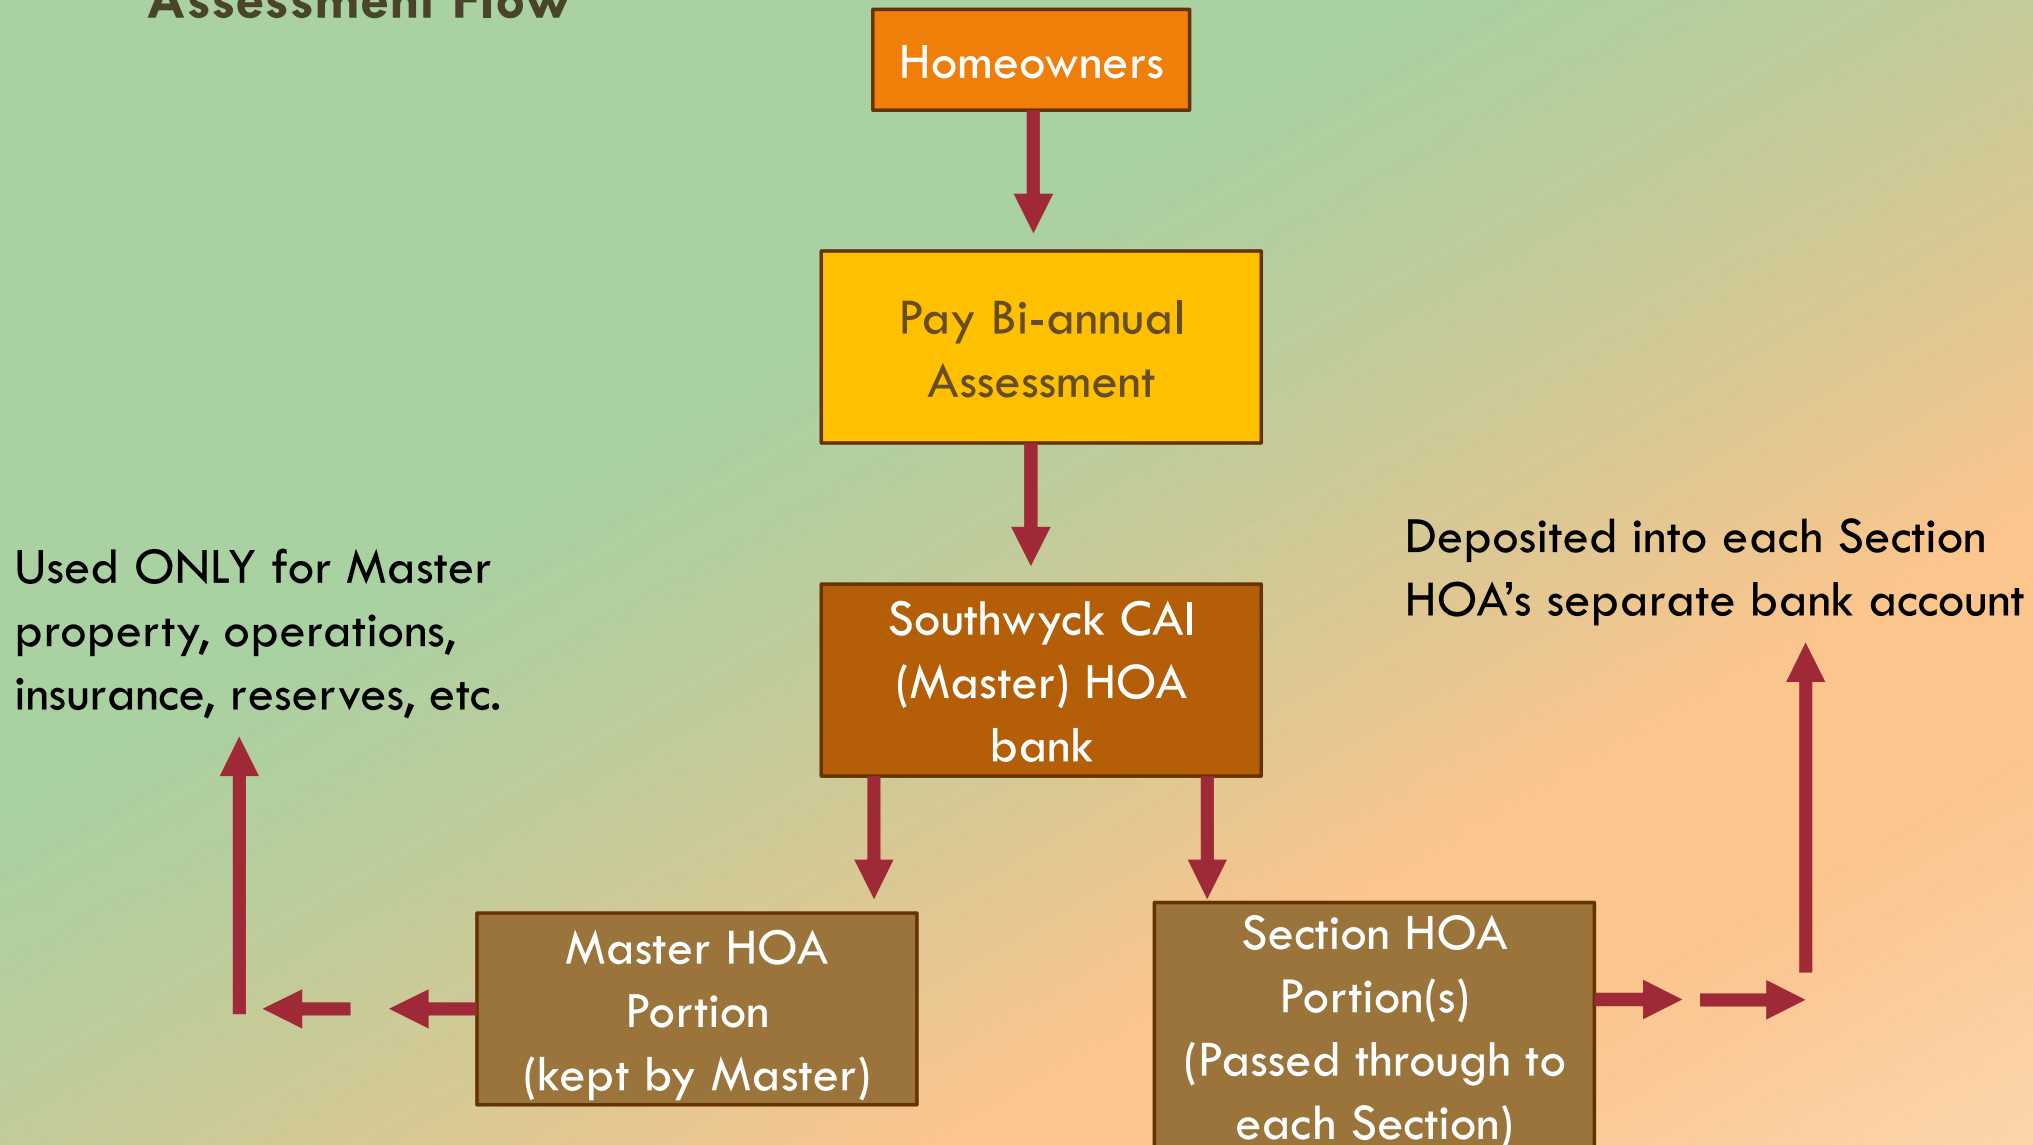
Assessment Flow

Homeowners

Pay Bi-annual Assessment

Southwyck CAI (Master) HOA bank

Used ONLY for Master property, operations, insurance, reserves, etc.

Deposited into each Section HOA's separate bank account

Master HOA Portion (kept by Master)

Section HOA Portion(s) (Passed through to each Section)